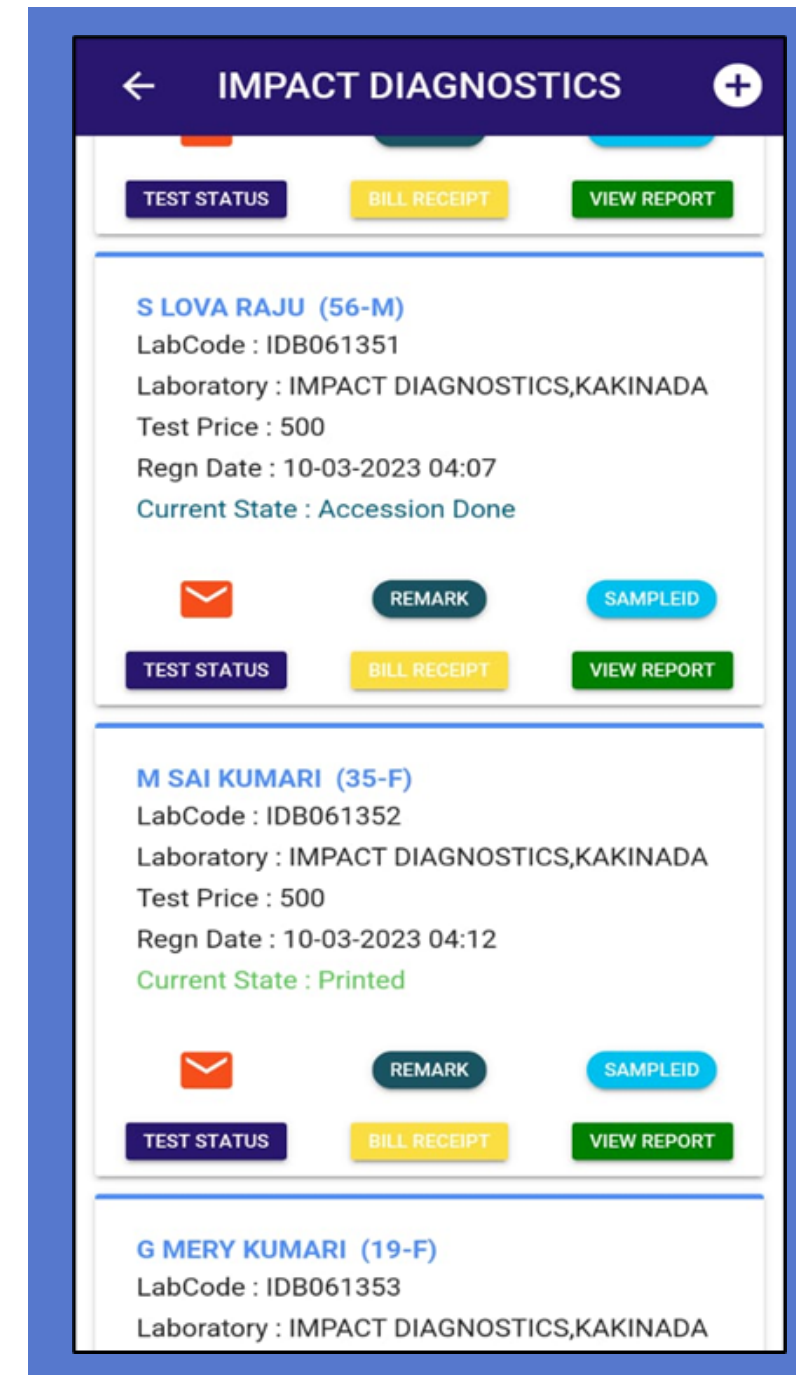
IMPACT DIAGNOSTICS

TEST STATUS BILL RECEIPT VIEW REPORT

S LOVA RAJU (56-M)
LabCode : IDB061351
Laboratory : IMPACT DIAGNOSTICS,KAKINADA
Test Price : 500
Regn Date : 10-03-2023 04:07
Current State : Accession Done

REMARK SAMPLEID
TEST STATUS BILL RECEIPT VIEW REPORT

M SAI KUMARI (35-F)
LabCode : IDB061352
Laboratory : IMPACT DIAGNOSTICS,KAKINADA
Test Price : 500
Regn Date : 10-03-2023 04:12
Current State : Printed

REMARK SAMPLEID
TEST STATUS BILL RECEIPT VIEW REPORT

G MERY KUMARI (19-F)
LabCode : IDB061353
Laboratory : IMPACT DIAGNOSTICS,KAKINADA